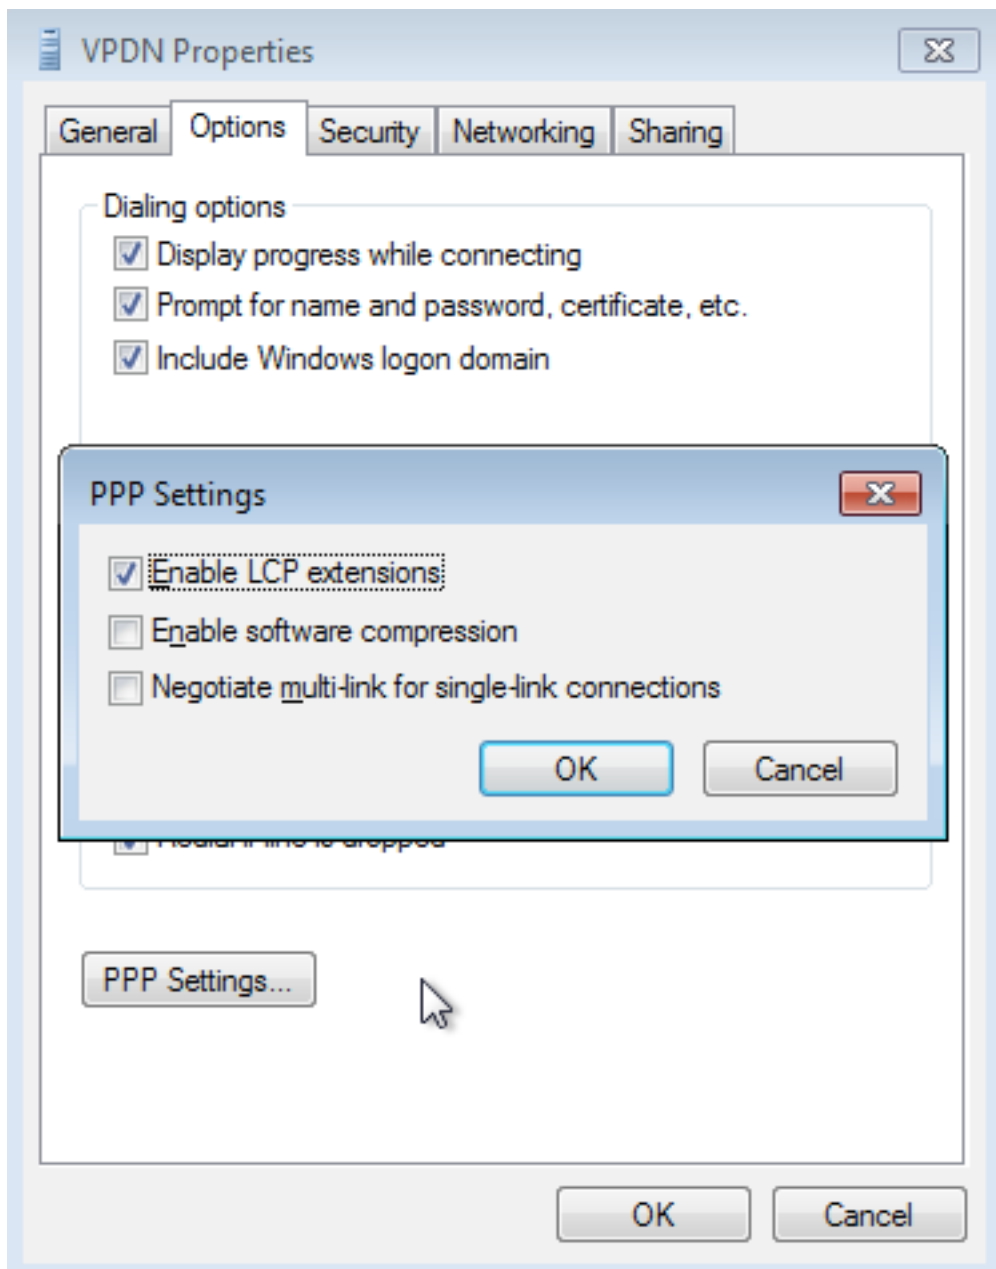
VPDN Properties

General | Options | Security | Networking | Sharing

Dialing options

Display progress while connecting

Prompt for name and password, certificate, etc.

Include Windows logon domain

PPP Settings

Enable LCP extensions

Enable software compression

Negotiate multi-link for single-link connections

OK

Cancel

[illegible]

PPP Settings...

OK

Cancel